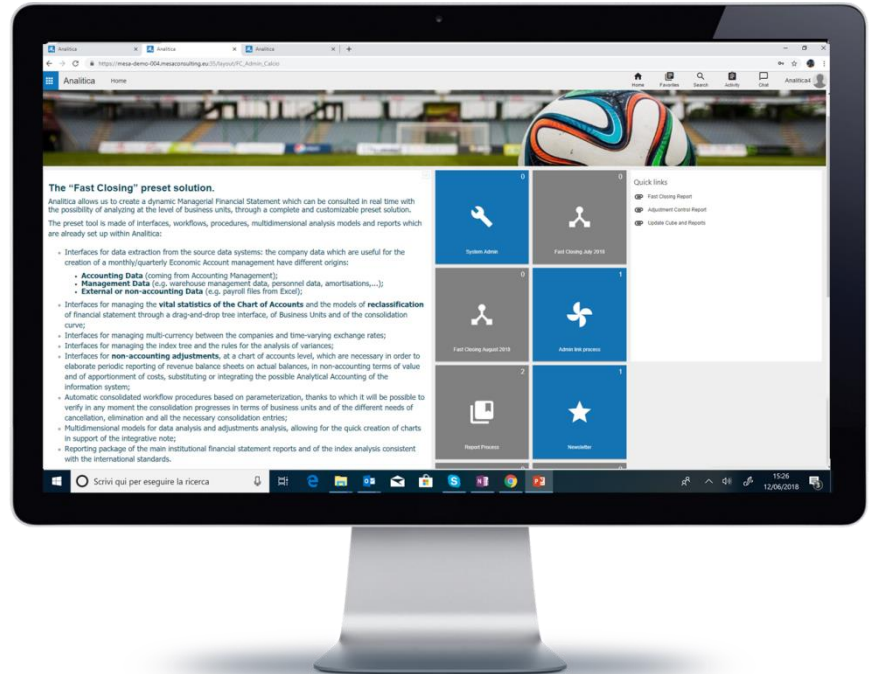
Analitica × Analitica × Analitica × +

https://mesa-demo-004.mesaconsulting.eu/IS/layout/FC_Admin_Calcio

Analitica Home

Home Favorites Search Activity Chat Analitica4

The "Fast Closing" preset solution.

Analitica allows us to create a dynamic Managerial Financial Statement which can be consulted in real time with the possibility of analyzing at the level of business units, through a complete and customizable preset solution.

The preset tool is made of interfaces, workflows, procedures, multidimensional analysis models and reports which are already set up within Analitica:

- Interfaces for data extraction from the source data systems: the company data which are useful for the creation of a monthly/quarterly Economic Account management have different origins:
  - **Accounting Data** (coming from Accounting Management);
  - **Management Data** (e.g. warehouse management data, personnel data, amortisations,...);
  - **External or non-accounting Data** (e.g. payroll files from Excel);
- Interfaces for managing the **vital statistics of the Chart of Accounts** and the models of **reclassification** of financial statement through a drag-and-drop tree interface, of Business Units and of the consolidation curve;
- Interfaces for managing multi-currency between the companies and time-varying exchange rates;
- Interfaces for managing the index tree and the rules for the analysis of variances;
- Interfaces for **non-accounting adjustments**, at a chart of accounts level, which are necessary in order to elaborate periodic reporting of revenue balance sheets on actual balances, in non-accounting terms of value and of apportionment of costs, substituting or integrating the possible Analytical Accounting of the information system;
- Automatic consolidated workflow procedures based on parameterization, thanks to which it will be possible to verify in any moment the consolidation progresses in terms of business units and of the different needs of cancellation, elimination and all the necessary consolidation entries;
- Multidimensional models for data analysis and adjustments analysis, allowing for the quick creation of charts in support of the integrative note;
- Reporting package of the main institutional financial statement reports and of the index analysis consistent with the international standards.

0
System Admin

0
Fast Closing July 2018

0
Fast Closing August 2018

1
Admin link process

2
Report Process

1
Newsletter

Quick links
Fast Closing Report
Adjustment Control Report
Update Cube and Reports

Scrivi qui per eseguire la ricerca

15:26
12/06/2018